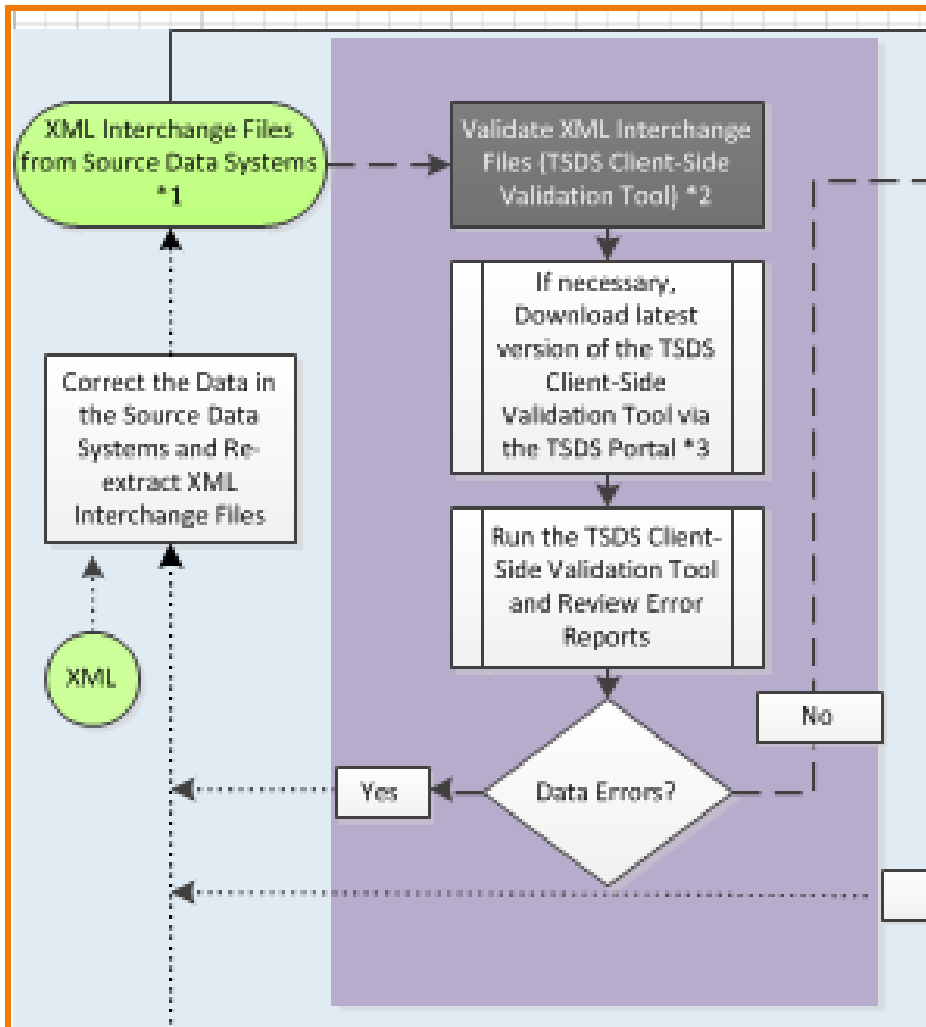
XML Interchange Files from Source Data Systems *1

Validate XML Interchange Files (TSDS Client-Side Validation Tool) *2

If necessary, Download latest version of the TSDS Client-Side Validation Tool via the TSDS Portal *3

Correct the Data in the Source Data Systems and Re-extract XML Interchange Files

Run the TSDS Client-Side Validation Tool and Review Error Reports

XML

No

Yes

Data Errors?